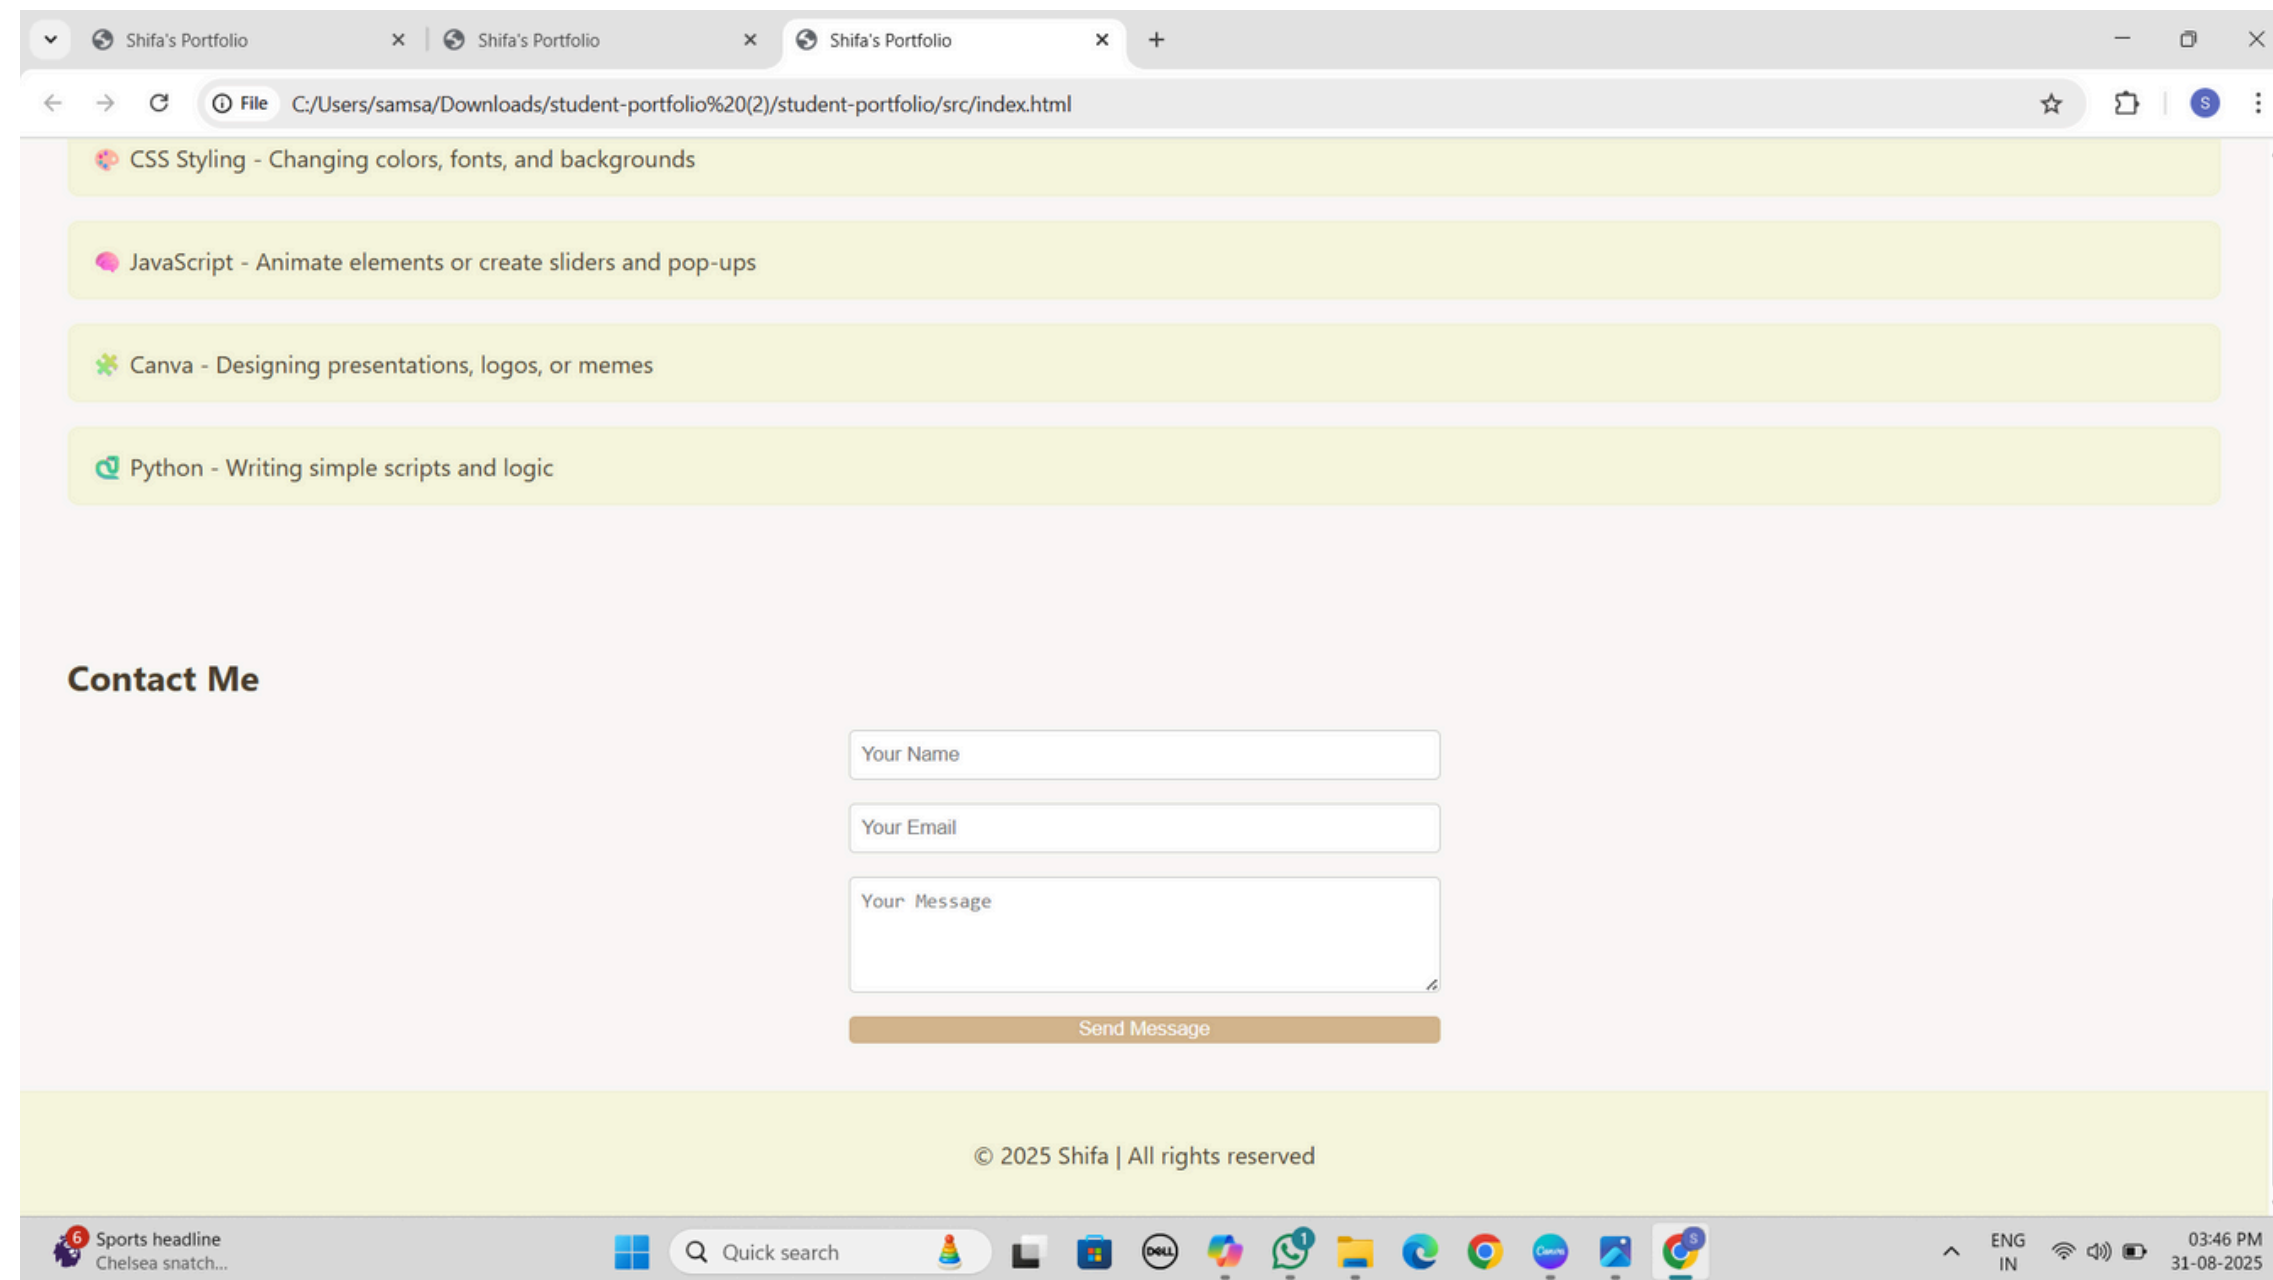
Shifa's Portfolio
Shifa's Portfolio
Shifa's Portfolio
File
C:/Users/samsa/Downloads/student-portfolio%20(2)/student-portfolio/src/index.html

CSS Styling - Changing colors, fonts, and backgrounds

JavaScript - Animate elements or create sliders and pop-ups

Canva - Designing presentations, logos, or memes

Python - Writing simple scripts and logic

Contact Me

Your Name

Your Email

Your Message

Send Message

© 2025 Shifa | All rights reserved

6
Sports headline
Chelsea snatch...
Quick search
ENG
IN
03:46 PM
31-08-2025